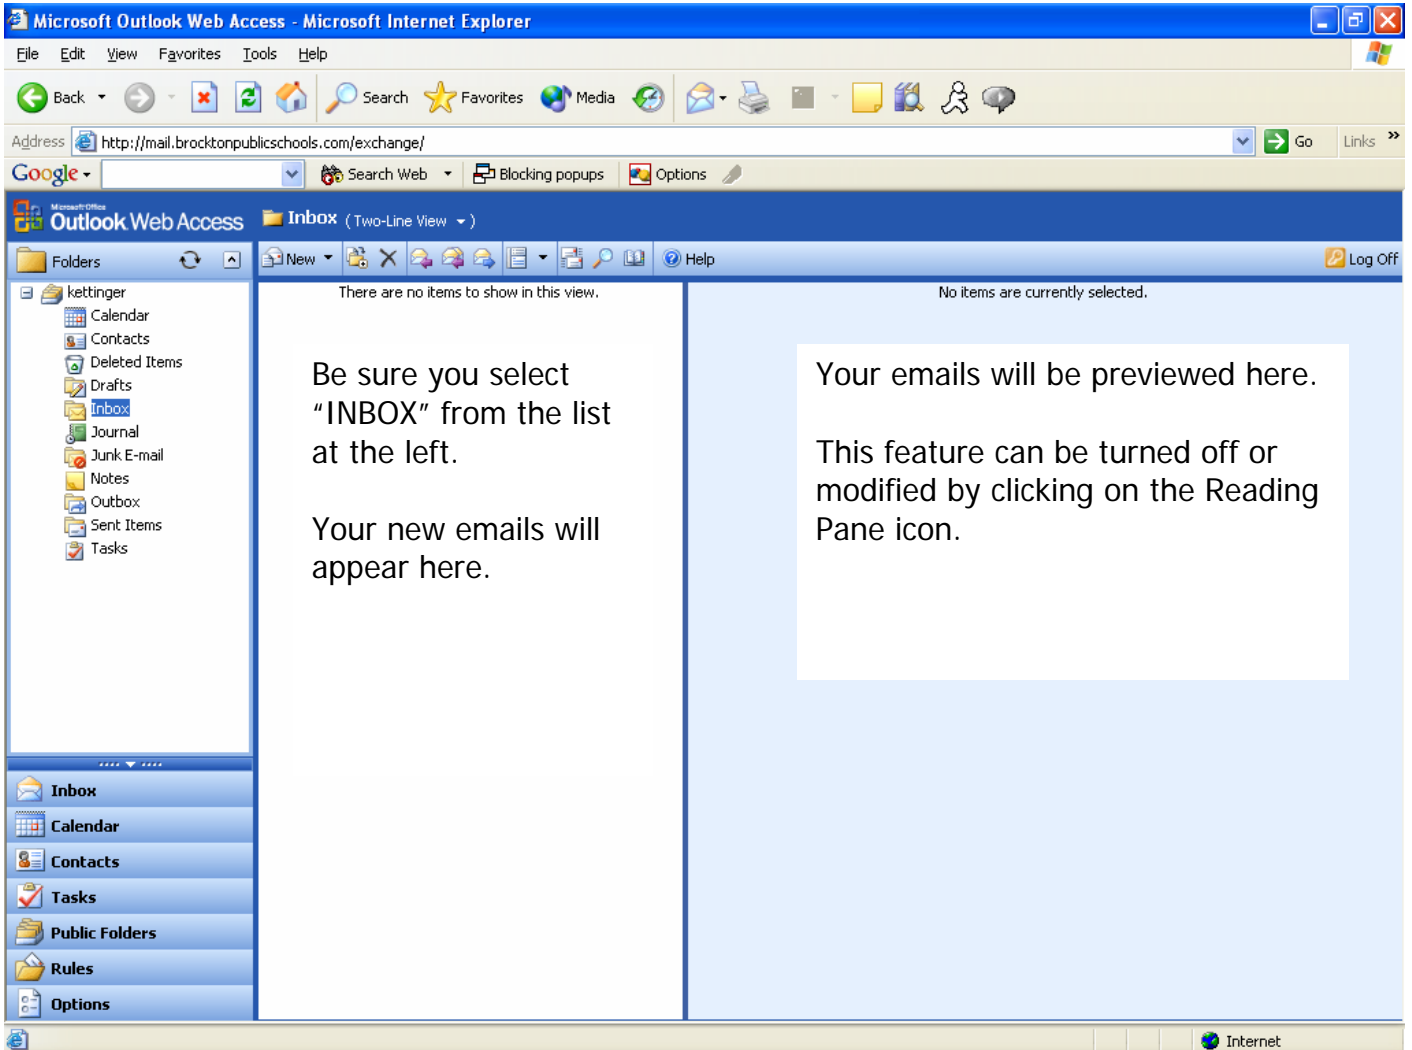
Microsoft Outlook Web Access - Microsoft Internet Explorer

File Edit View Favorites Tools Help

Back Search Favorites Media

Address http://mail.brocktonpublicschools.com/exchange/ Go Links

Google Search Web Blocking popups Options

Microsoft Office Outlook Web Access

Inbox (Two-Line View)

Folders

New Help Log Off

kettinger
Calendar
Contacts
Deleted Items
Drafts
Inbox
Journal
Junk E-mail
Notes
Outbox
Sent Items
Tasks

There are no items to show in this view.

Be sure you select "INBOX" from the list at the left.

Your new emails will appear here.

No items are currently selected.

Your emails will be previewed here.

This feature can be turned off or modified by clicking on the Reading Pane icon.

Inbox
Calendar
Contacts
Tasks
Public Folders
Rules
Options

Internet